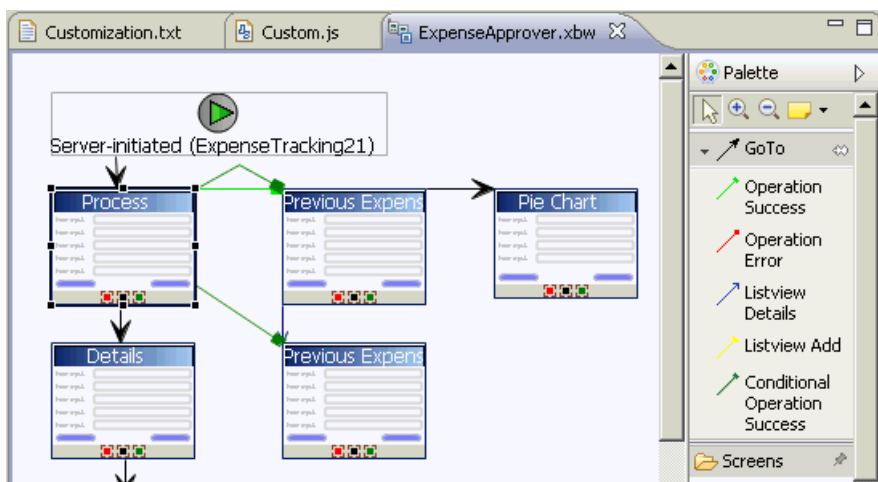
Customization.txt
Custom.js
ExpenseApprover.xbw

Server-initiated (ExpenseTracking21)

Process

Previous Expens

Pie Chart

Details

Previous Expens

Palette

GoTo

Operation Success

Operation Error

Listview Details

Listview Add

Conditional Operation Success

Screens